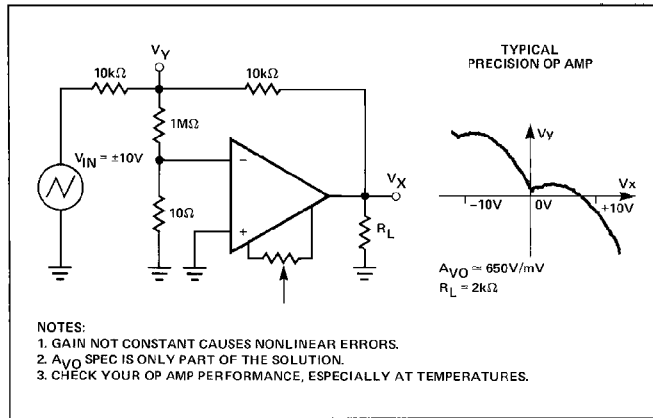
$V_Y$

10kΩ

10kΩ

1MΩ

$V_{IN} = \pm10V$

−

+

10Ω

$V_X$

$R_L$

TYPICAL PRECISION OP AMP

$V_y$

$V_x$

−10V

0V

+10V

$A_{VO} \approx 650V/mV$

$R_L = 2k\Omega$

NOTES:
1. GAIN NOT CONSTANT CAUSES NONLINEAR ERRORS.
2. $A_{VO}$ SPEC IS ONLY PART OF THE SOLUTION.
3. CHECK YOUR OP AMP PERFORMANCE, ESPECIALLY AT TEMPERATURES.